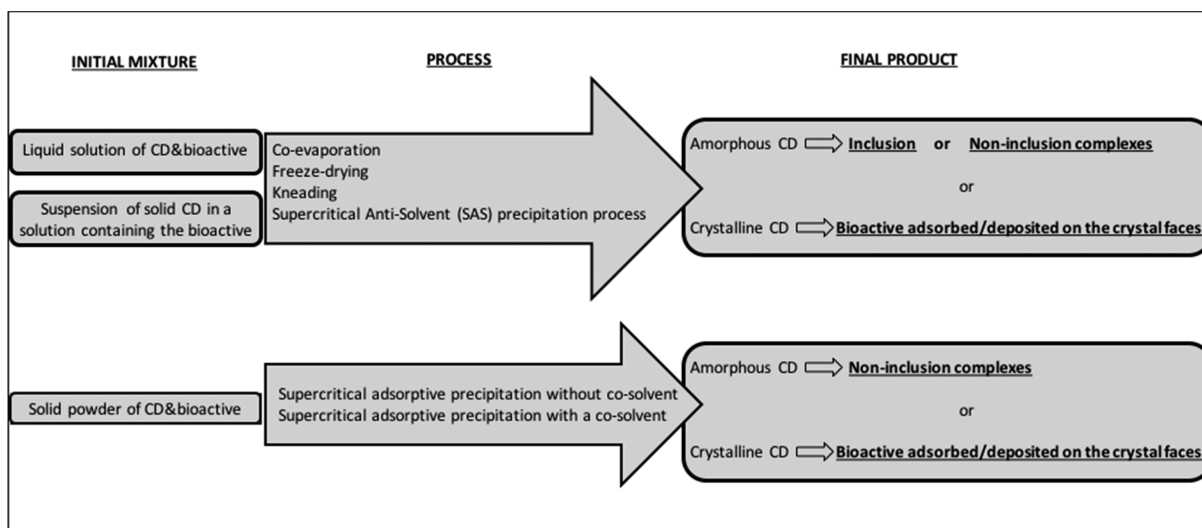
INITIAL MIXTURE

PROCESS

FINAL PRODUCT

Liquid solution of CD&bioactive

Suspension of solid CD in a solution containing the bioactive

Co-evaporation
Freeze-drying
Kneading
Supercritical Anti-Solvent (SAS) precipitation process

Amorphous CD Inclusion or Non-inclusion complexes

or

Crystalline CD Bioactive adsorbed/deposited on the crystal faces

Solid powder of CD&bioactive

Supercritical adsorptive precipitation without co-solvent
Supercritical adsorptive precipitation with a co-solvent

Amorphous CD Non-inclusion complexes

or

Crystalline CD Bioactive adsorbed/deposited on the crystal faces